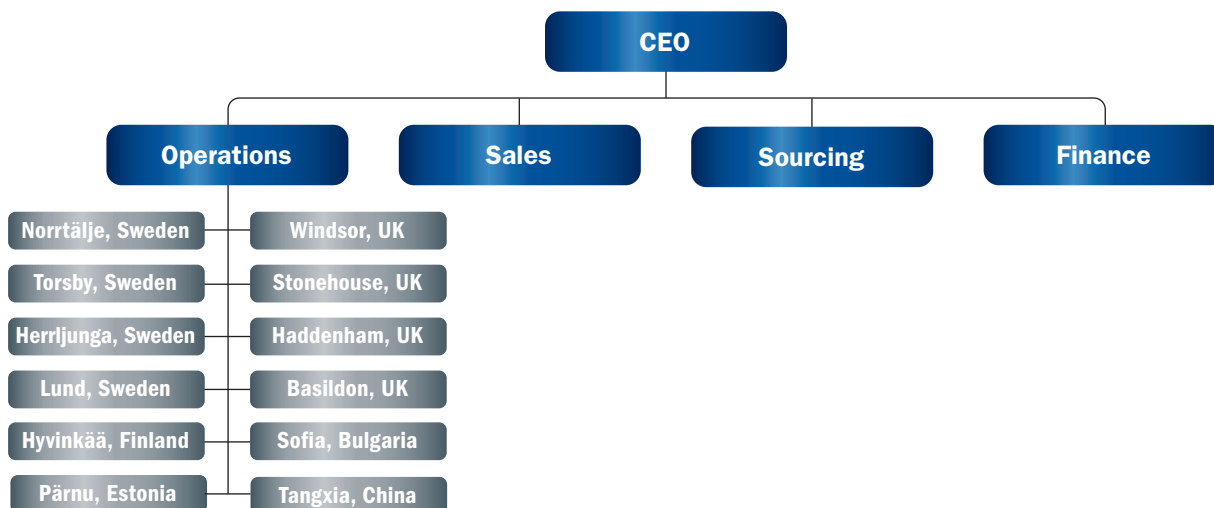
CEO

Operations

Sales

Sourcing

Finance

Norrtälje, Sweden

Windsor, UK

Torsby, Sweden

Stonehouse, UK

Herrljunga, Sweden

Haddenham, UK

Lund, Sweden

Basildon, UK

Hyvinkää, Finland

Sofia, Bulgaria

Pärnu, Estonia

Tangxia, China